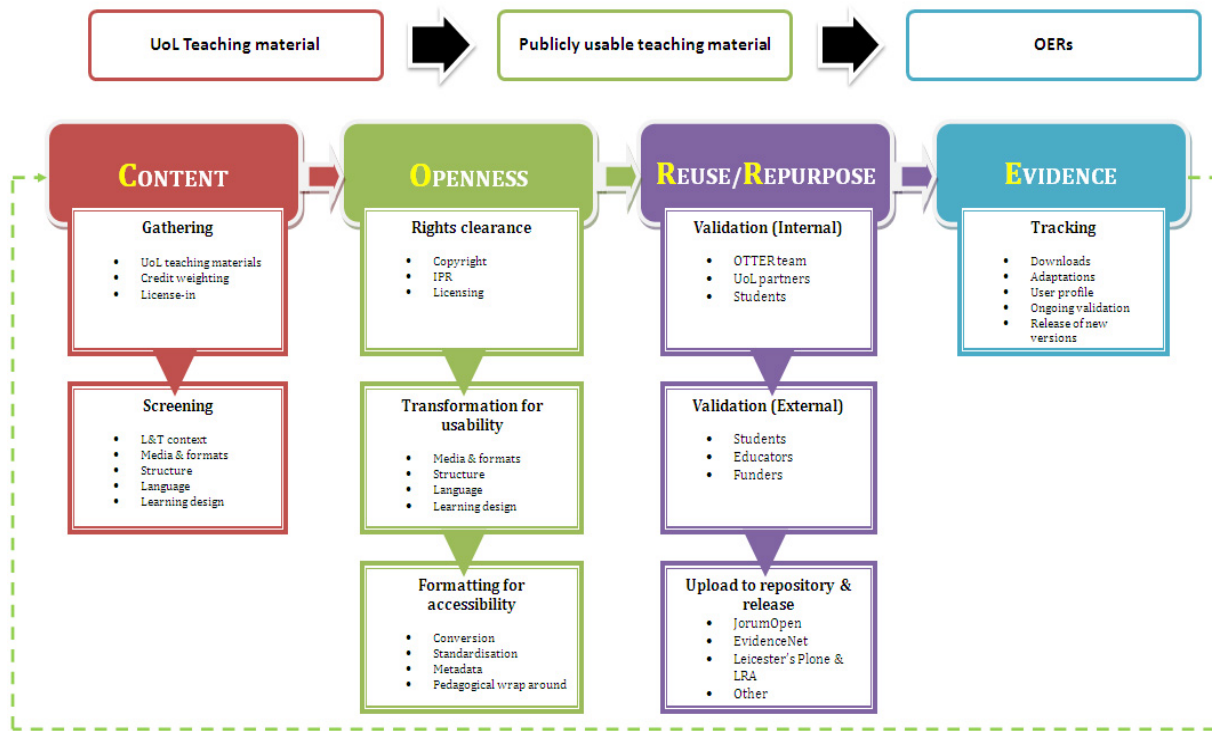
UoL Teaching material

Publicly usable teaching material

OERs

CONTENT

Gathering

- UoL teaching materials
- Credit weighting
- License-in

Screening

- L&T context
- Media & formats
- Structure
- Language
- Learning design

OPENNESS

Rights clearance

- Copyright
- IPR
- Licensing

Transformation for usability

- Media & formats
- Structure
- Language
- Learning design

Formatting for accessibility

- Conversion
- Standardisation
- Metadata
- Pedagogical wrap around

REUSE/REPURPOSE

Validation (Internal)

- OTTER team
- UoL partners
- Students

Validation (External)

- Students
- Educators
- Funders

Upload to repository & release

- JorumOpen
- EvidenceNet
- Leicester's Plone & LRA
- Other

EVIDENCE

Tracking

- Downloads
- Adaptations
- User profile
- Ongoing validation
- Release of new versions